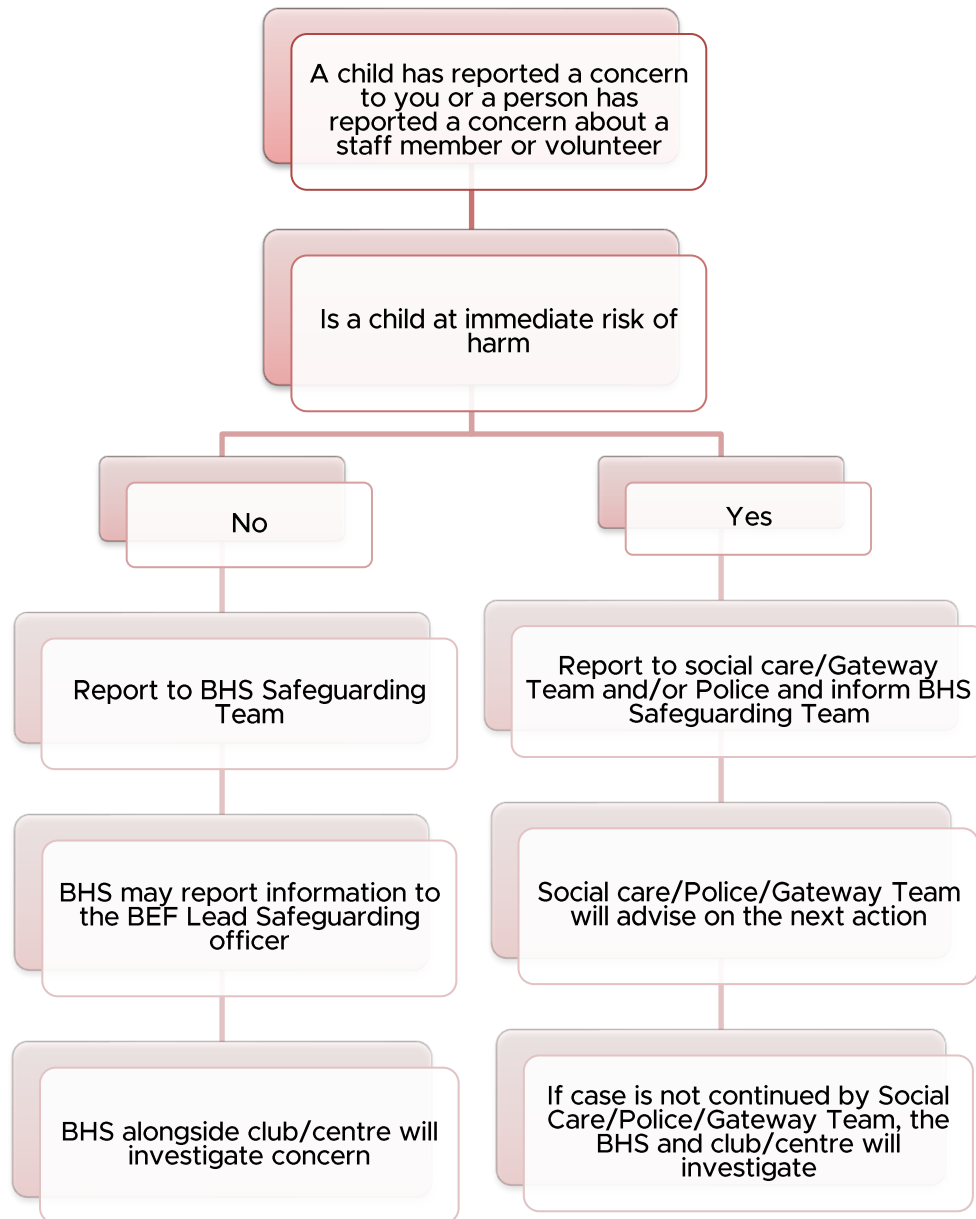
A child has reported a concern to you or a person has reported a concern about a staff member or volunteer

Is a child at immediate risk of harm

No

Yes

Report to BHS Safeguarding Team

Report to social care/Gateway Team and/or Police and inform BHS Safeguarding Team

BHS may report information to the BEF Lead Safeguarding officer

Social care/Police/Gateway Team will advise on the next action

BHS alongside club/centre will investigate concern

If case is not continued by Social Care/Police/Gateway Team, the BHS and club/centre will investigate